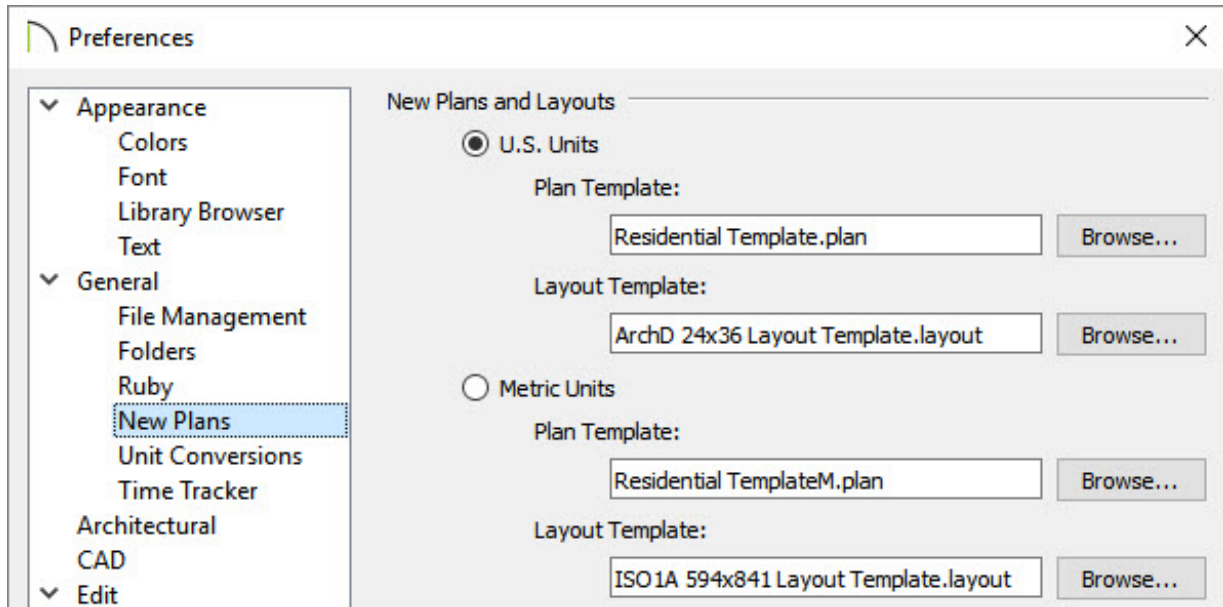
Preferences

X

Appearance
Colors
Font
Library Browser
Text
General
File Management
Folders
Ruby
New Plans
Unit Conversions
Time Tracker
Architectural
CAD
Edit

New Plans and Layouts

U.S. Units

Plan Template:

Residential Template.plan

Browse...

Layout Template:

ArchD 24x36 Layout Template.layout

Browse...

Metric Units

Plan Template:

Residential TemplateM.plan

Browse...

Layout Template:

ISO1A 594x841 Layout Template.layout

Browse...